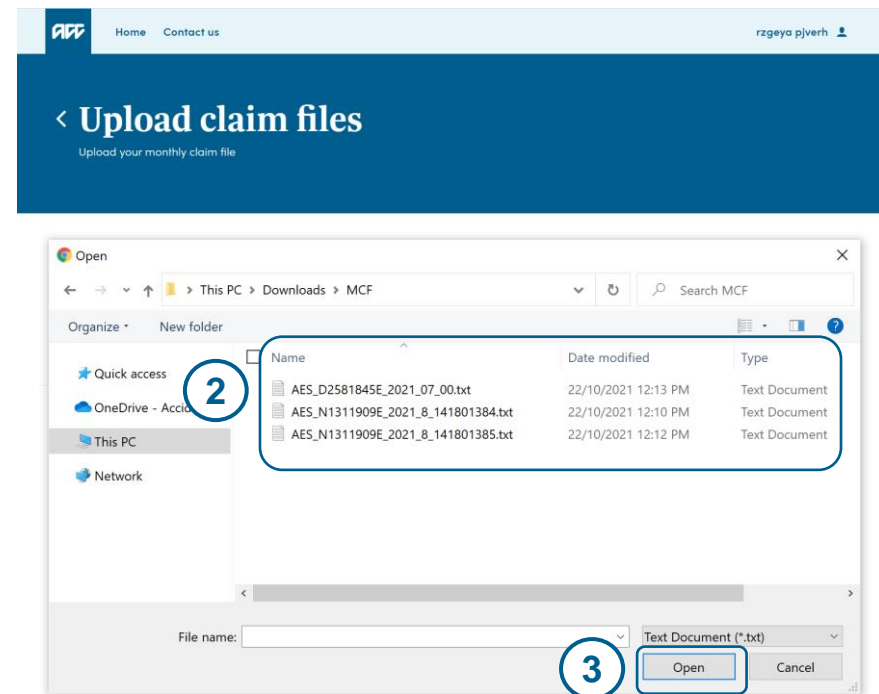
ACC Home Contact us rzgeya pjverh

< Upload claim files

Upload your monthly claim file

Open

This PC > Downloads > MCF

Search MCF

Organize ▾ New folder

Quick access

OneDrive - Acci

This PC

Network

2

| Name | Date modified | Type |
|---|---|---|
| AES_D2581845E_2021_07_00.txt | 22/10/2021 12:13 PM | Text Document |
| AES_N1311909E_2021_8_141801384.txt | 22/10/2021 12:10 PM | Text Document |
| AES_N1311909E_2021_8_141801385.txt | 22/10/2021 12:12 PM | Text Document |

File name:

Text Document (*.txt)

3

Open

Cancel